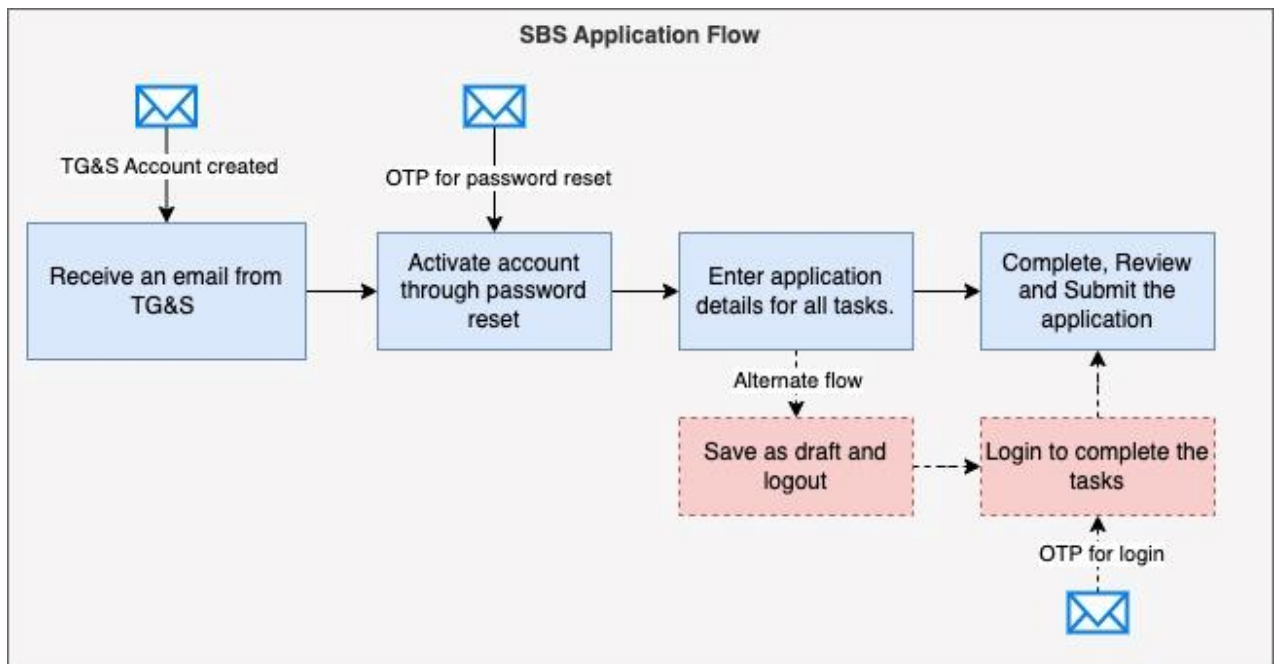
SBS Application Flow

TG&S Account created

Receive an email from TG&S

OTP for password reset

Activate account through password reset

Enter application details for all tasks.

Complete, Review and Submit the application

Alternate flow

Save as draft and logout

Login to complete the tasks

OTP for login